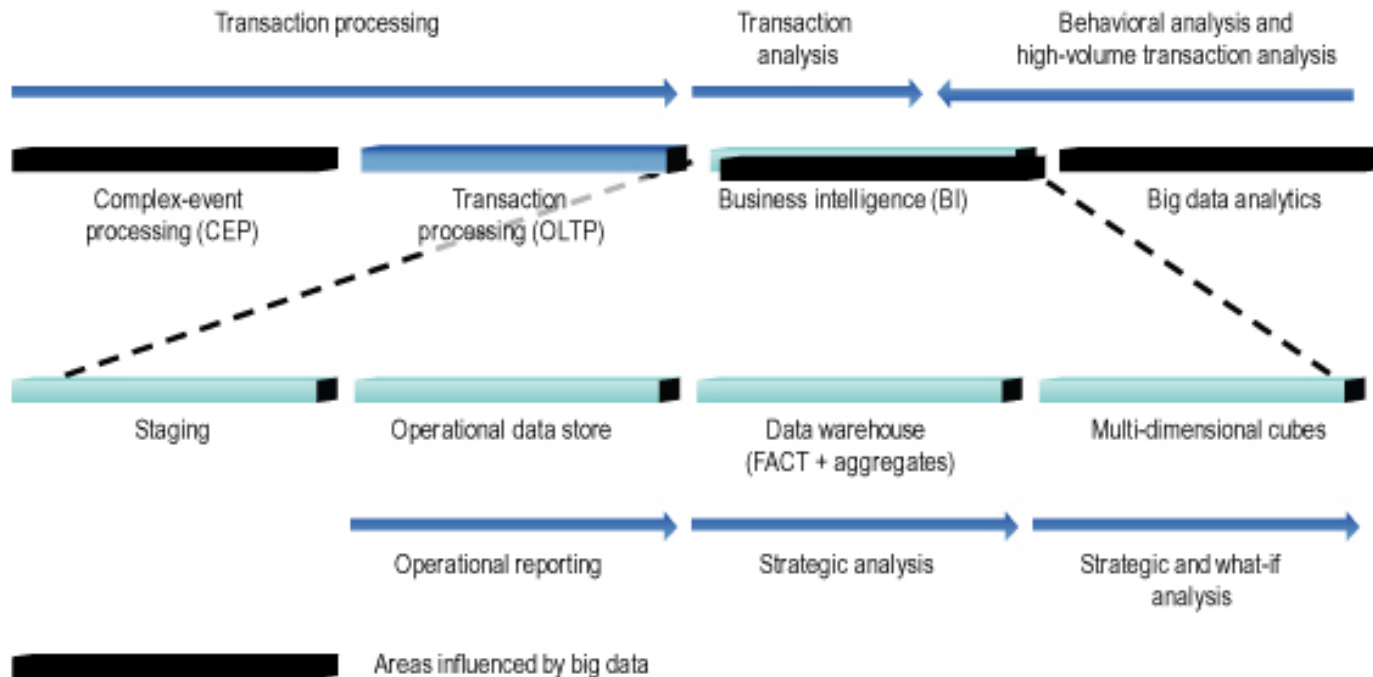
Transaction processing

Transaction analysis

Behavioral analysis and high-volume transaction analysis

Complex-event processing (CEP)

Transaction processing (OLTP)

Business intelligence (BI)

Big data analytics

Staging

Operational data store

Data warehouse (FACT + aggregates)

Multi-dimensional cubes

Operational reporting

Strategic analysis

Strategic and what-if analysis

Areas influenced by big data